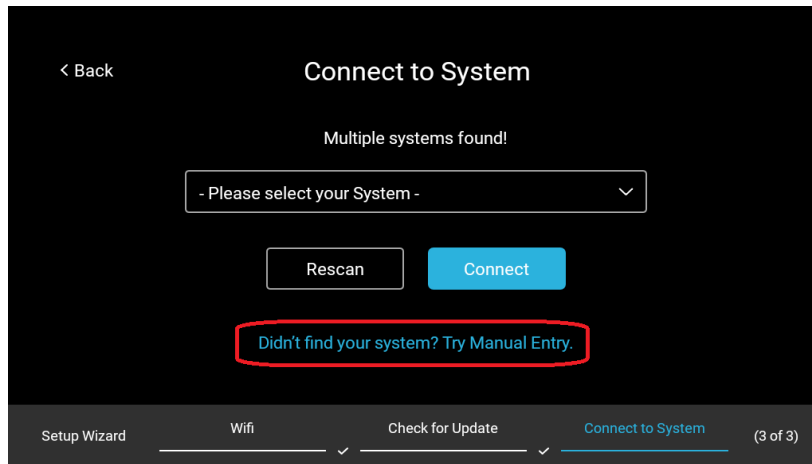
< Back

Connect to System

Multiple systems found!

- Please select your System -

Rescan

Connect

Didn't find your system? Try Manual Entry.

Setup Wizard

Wifi

Check for Update

Connect to System

(3 of 3)